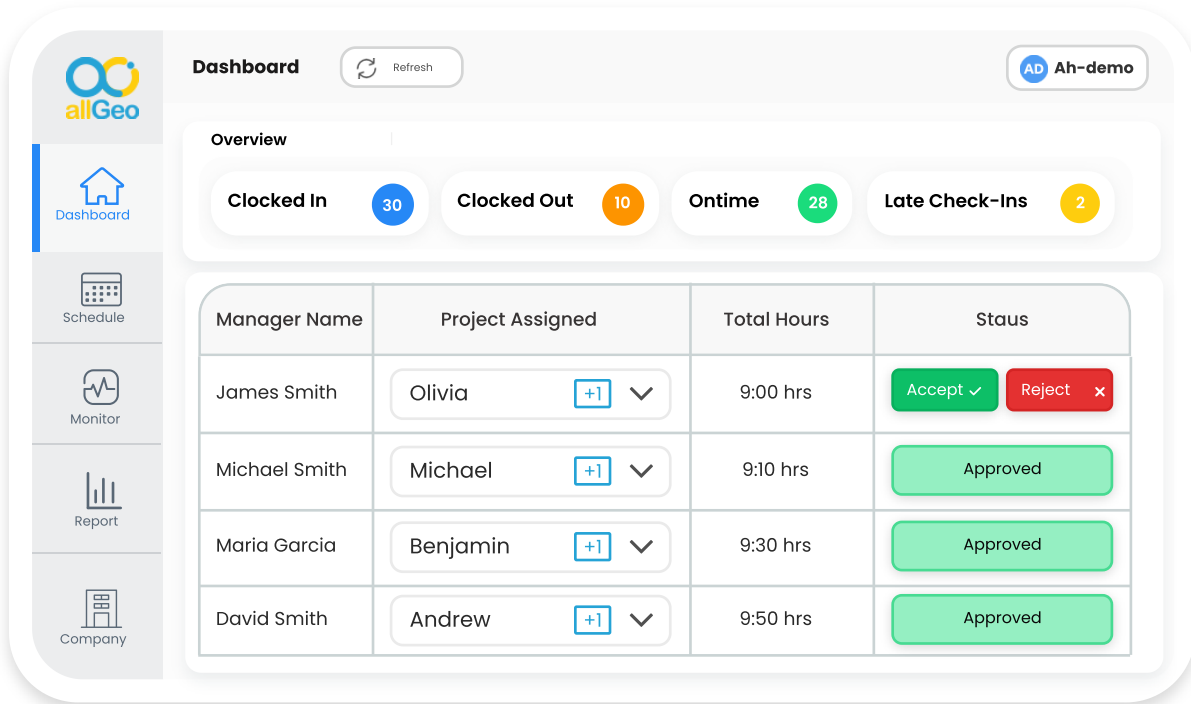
allGeo

Dashboard

Schedule

Monitor

Report

Company

Dashboard

Refresh

AD Ah-demo

Overview

Clocked In 30

Clocked Out 10

Ontime 28

Late Check-Ins 2

| Manager Name | Project Assigned | Total Hours | Staus |
|---|---|---|---|
| James Smith | Olivia +1 | 9:00 hrs | Accept ✓ Reject × |
| Michael Smith | Michael +1 | 9:10 hrs | Approved |
| Maria Garcia | Benjamin +1 | 9:30 hrs | Approved |
| David Smith | Andrew +1 | 9:50 hrs | Approved |